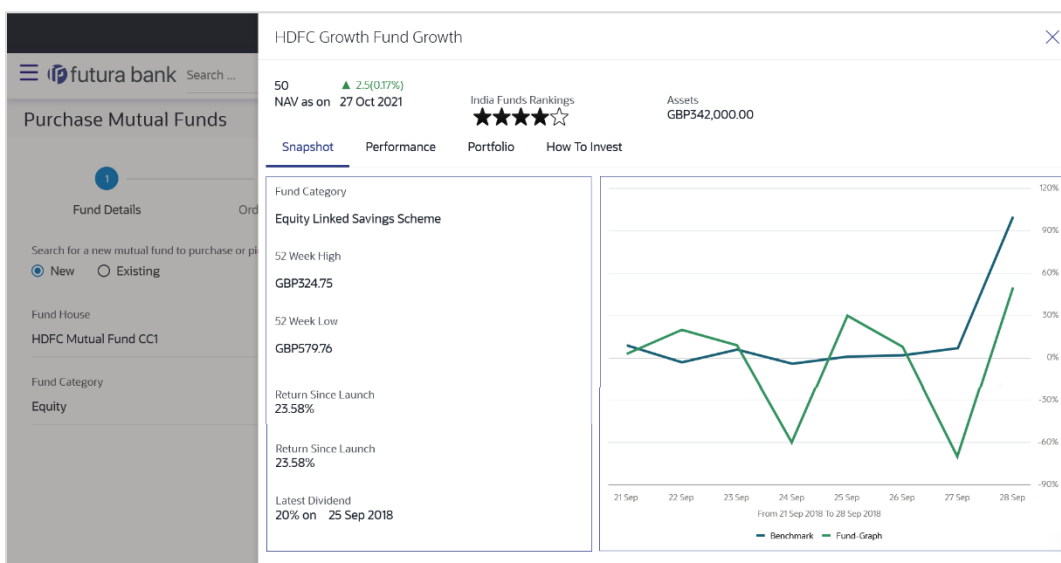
futura bank Search ...

Purchase Mutual Funds

1

Fund Details

Ord

Search for a new mutual fund to purchase or pi

New Existing

Fund House

HDFC Mutual Fund CC1

Fund Category

Equity

HDFC Growth Fund Growth

50
NAV as on 27 Oct 2021

▲ 2.5(0.17%)

India Funds Rankings

★★★★☆

Assets
GBP342,000.00

Snapshot Performance Portfolio How To Invest

Fund Category
Equity Linked Savings Scheme

52 Week High
GBP324.75

52 Week Low
GBP579.76

Return Since Launch
23.58%

Return Since Launch
23.58%

Latest Dividend
20% on 25 Sep 2018

120%
90%
60%
30%
0%
-30%
-60%
-90%

21 Sep 22 Sep 23 Sep 24 Sep 25 Sep 26 Sep 27 Sep 28 Sep

From 21 Sep 2018 To 28 Sep 2018

Benchmark Fund-Graph